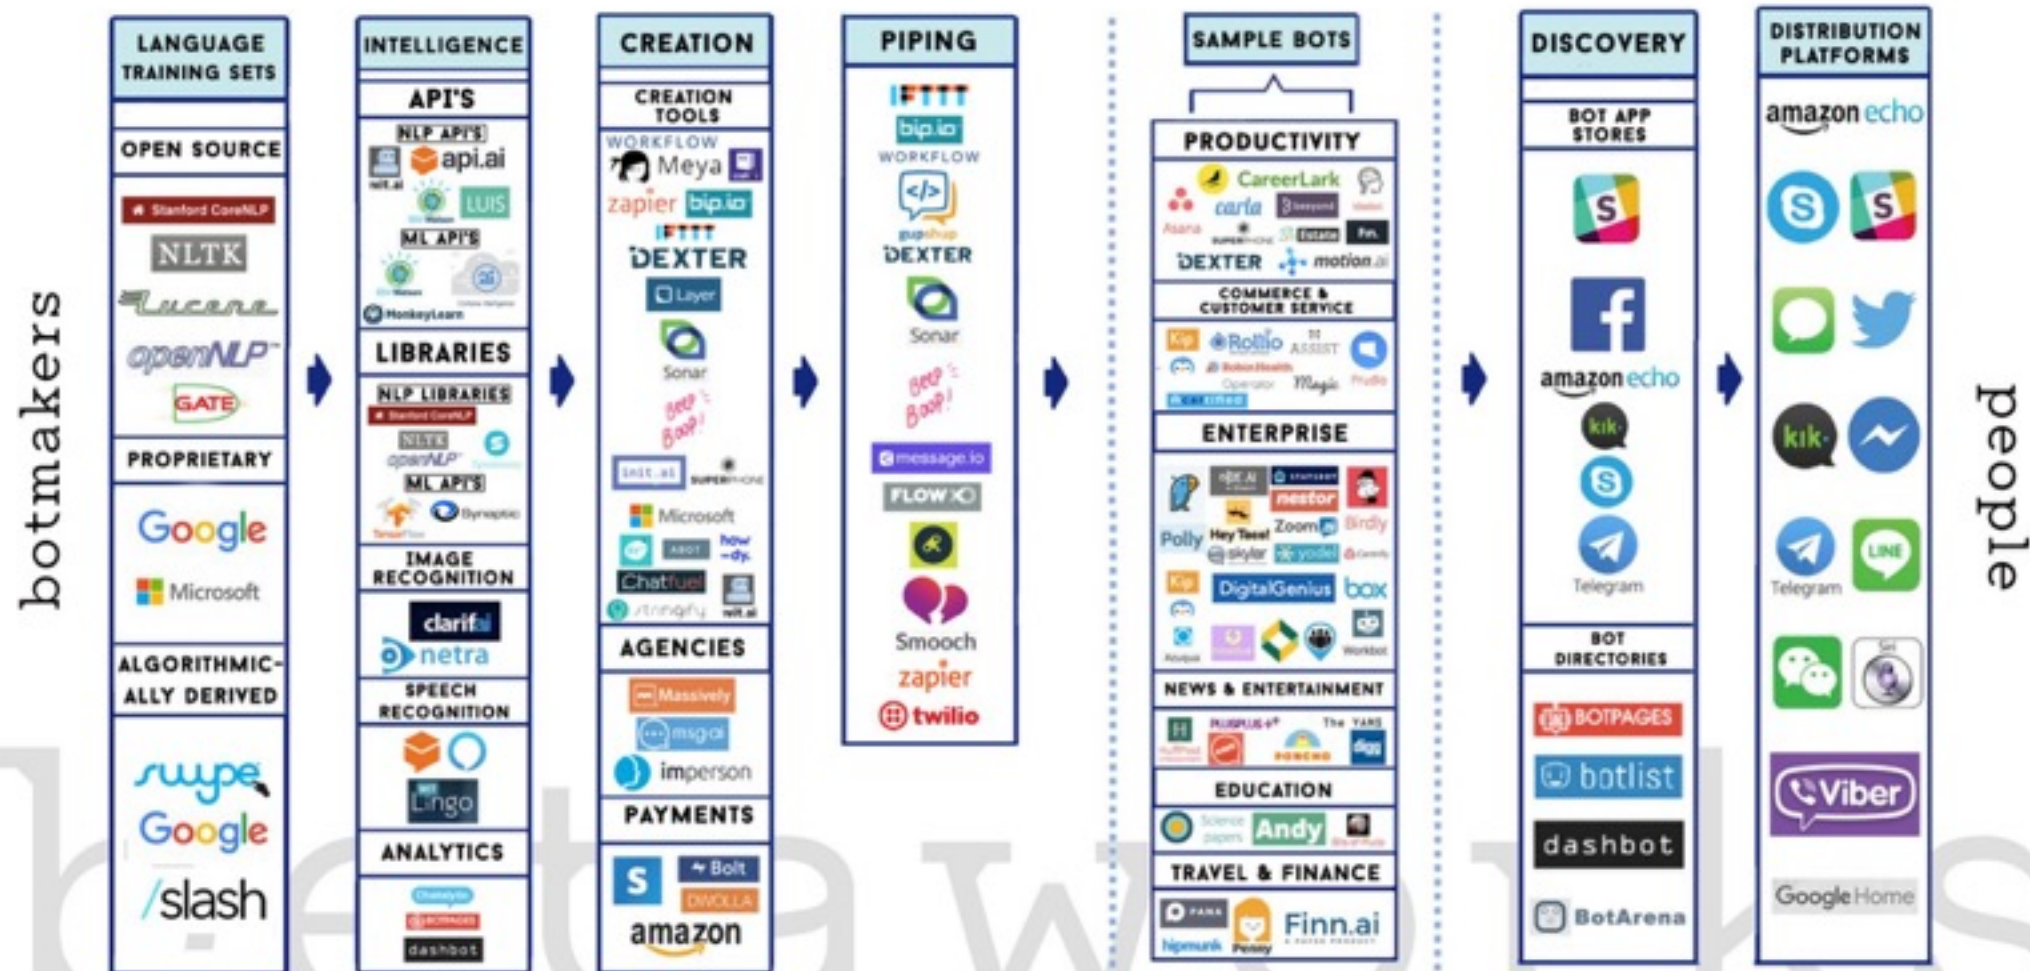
botmakers

LANGUAGE TRAINING SETS

OPEN SOURCE

Stanford CoreNLP
NLTK
Lucene
openNLP
GATE

PROPRIETARY

Google
Microsoft

ALGORITHMIC-ALLY DERIVED

swype
Google
/slash

INTELLIGENCE

API'S

NLP API'S
wit.ai
api.ai
LUIS

ML API'S

MonkeyLearn

LIBRARIES

NLP LIBRARIES
Stanford CoreNLP
NLTK
openNLP

ML API'S

TensorFlow
Synaptic

IMAGE RECOGNITION

clarifai
netra

SPEECH RECOGNITION

Lingo

ANALYTICS

dashbot

CREATION

CREATION TOOLS

WORKFLOW
Meya
zapier
bip.io
IFTTT
DEXTER
Layer
Sonar
Beep Boop!
SUPERPHONE
Microsoft
how-dy
Chatfuel
wit.ai

AGENCIES

Massively
msgai
imperson

PAYMENTS

Bolt
DWOLLA
amazon

PIPING

IFTTT
bip.io
WORKFLOW
gupshup
DEXTER
Sonar
Beep Boop!
message.io
FLOW XO
Smooch
zapier
twilio

SAMPLE BOTS

PRODUCTIVITY

CareerLark
carla
Asana
SUPERPHONE
Estate
DEXTER
motion.ai

COMMERCE & CUSTOMER SERVICE

Kip
Rollio
ASSIST
Operator
Magic

ENTERPRISE

nestor
Birdly
Polly
Hey Taco!
Zoom.ai
skylar
DigitalGenius
box
Kip
Workbot

NEWS & ENTERTAINMENT

The YARN
digg

EDUCATION

Andy

TRAVEL & FINANCE

hipmunk
Penny
Finn.ai

DISCOVERY

BOT APP STORES

amazon echo
kik
Telegram

BOT DIRECTORIES

BOTPAGES
botlist
dashbot
BotArena

DISTRIBUTION PLATFORMS

amazon echo
kik
Telegram
LINE
Viber
Google Home

people

beta works